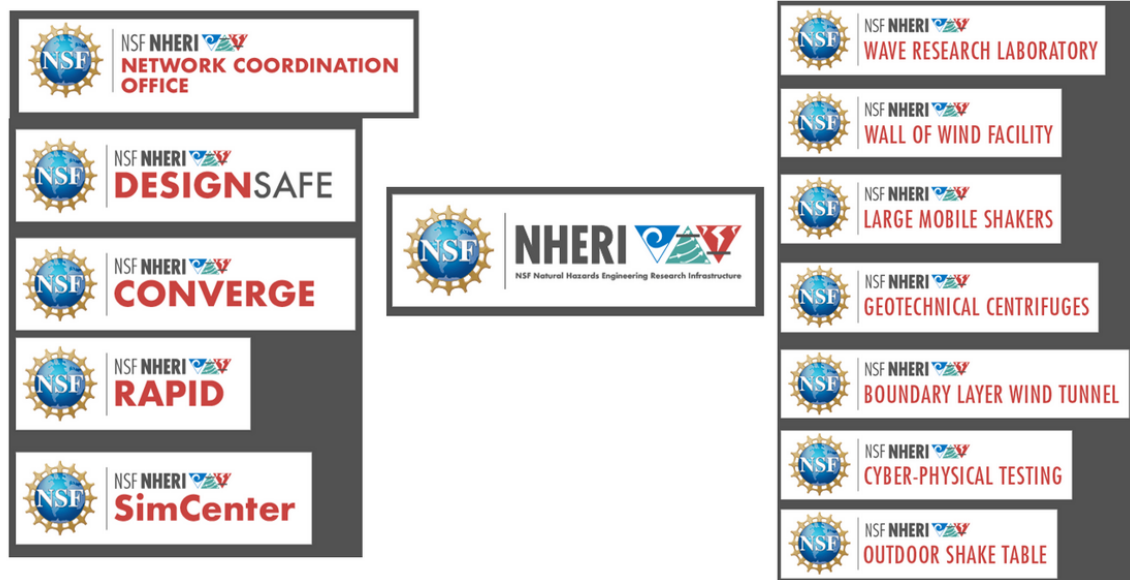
NSF NSF NHERI NETWORK COORDINATION OFFICE

NSF NSF NHERI DESIGNSAFE

NSF NSF NHERI CONVERGE

NSF NSF NHERI RAPID

NSF NSF NHERI SimCenter

NSF NHERI
NSF Natural Hazards Engineering Research Infrastructure

NSF NSF NHERI WAVE RESEARCH LABORATORY

NSF NSF NHERI WALL OF WIND FACILITY

NSF NSF NHERI LARGE MOBILE SHAKERS

NSF NSF NHERI GEOTECHNICAL CENTRIFUGES

NSF NSF NHERI BOUNDARY LAYER WIND TUNNEL

NSF NSF NHERI CYBER-PHYSICAL TESTING

NSF NSF NHERI OUTDOOR SHAKE TABLE